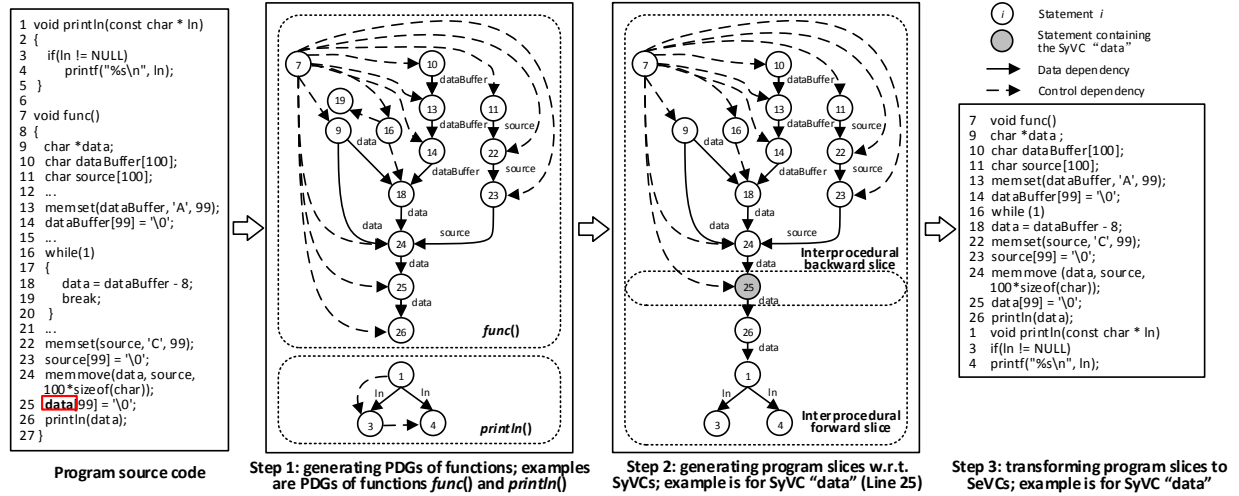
1 void println(const char * ln)
2 {
3 if(ln != NULL)
4 printf("%s\n", ln);
5 }
6
7 void func()
8 {
9 char *data;
10 char dataBuffer[100];
11 char source[100];
12 ...
13 memset(dataBuffer, 'A', 99);
14 dataBuffer[99] = '\0';
15 ...
16 while(1)
17 {
18 data = dataBuffer - 8;
19 break;
20 }
21 ...
22 memset(source, 'C', 99);
23 source[99] = '\0';
24 memmove(data, source, 100*sizeof(char));
25 data[99] = '\0';
26 println(data);
27 }

Program source code

7, 10, 11, 19, 9, 16, 13, 14, 22, 18, 23, 24, 25, 26
dataBuffer, dataBuffer, dataBuffer, source, source, data, data, source, data, data, data
func()

1, ln, ln, 3, 4
println()

Step 1: generating PDGs of functions; examples are PDGs of functions func() and println()

7, 10, 11, 9, 16, 13, 14, 22, 18, 23, 24, 25, 26, 1, 3, 4
dataBuffer, dataBuffer, source, source, data, data, data, data, data, ln, ln
Interprocedural backward slice
Interprocedural forward slice

Step 2: generating program slices w.r.t. SyVCs; example is for SyVC "data" (Line 25)

i Statement i
Statement containing the SyVC "data"
Data dependency
Control dependency

7 void func()
9 char *data ;
10 char dataBuffer[100];
11 char source[100];
13 memset(dataBuffer, 'A', 99);
14 dataBuffer[99] = '\0';
16 while (1)
18 data = dataBuffer - 8;
22 memset(source, 'C', 99);
23 source[99] = '\0';
24 memmove (data, source, 100*sizeof(char));
25 data[99] = '\0';
26 println(data);
1 void println(const char * ln)
3 if(ln != NULL)
4 printf("%s\n", ln);

Step 3: transforming program slices to SeVCs; example is for SyVC "data"